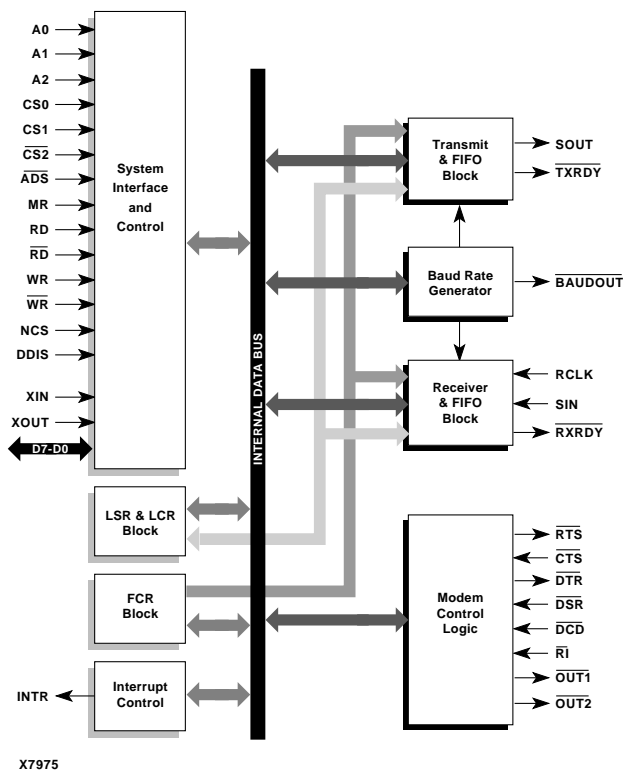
A0
A1
A2
CS0
CS1
$\overline{CS2}$
$\overline{ADS}$
MR
RD
$\overline{RD}$
WR
$\overline{WR}$
NCS
DDIS
XIN
XOUT
D7-D0

System Interface and Control

INTERNAL DATA BUS

Transmit & FIFO Block
SOUT
$\overline{TXRDY}$

Baud Rate Generator
$\overline{BAUDOUT}$

Receiver & FIFO Block
RCLK
SIN
$\overline{RXRDY}$

LSR & LCR Block

FCR Block

Modem Control Logic
$\overline{RTS}$
$\overline{CTS}$
$\overline{DTR}$
$\overline{DSR}$
$\overline{DCD}$
$\overline{RI}$
$\overline{OUT1}$
$\overline{OUT2}$

INTR
Interrupt Control

X7975